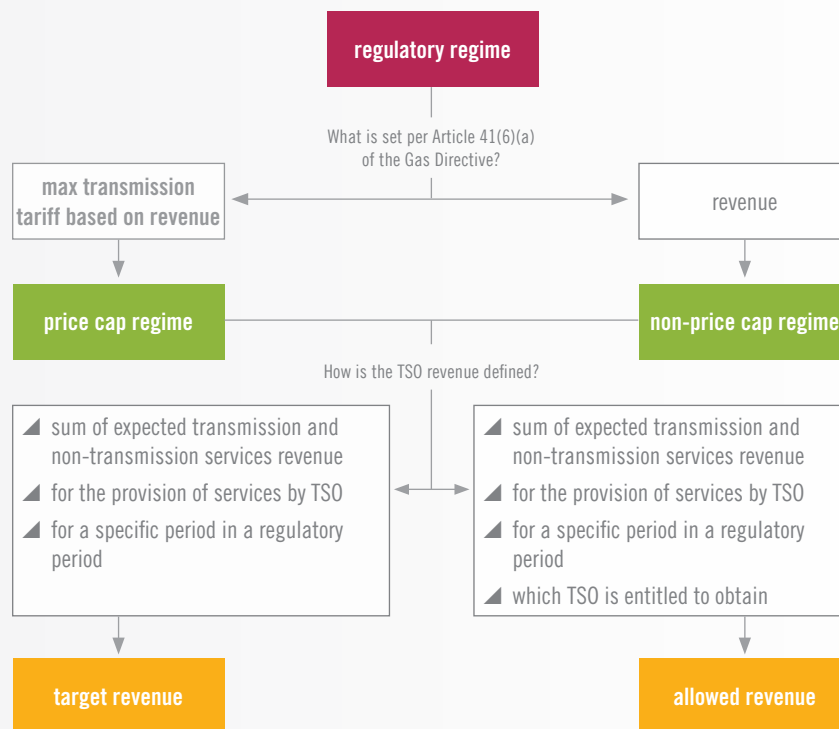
regulatory regime

What is set per Article 41(6)(a) of the Gas Directive?

max transmission tariff based on revenue

revenue

price cap regime

non-price cap regime

How is the TSO revenue defined?

◢ sum of expected transmission and non-transmission services revenue
◢ for the provision of services by TSO
◢ for a specific period in a regulatory period

◢ sum of expected transmission and non-transmission services revenue
◢ for the provision of services by TSO
◢ for a specific period in a regulatory period
◢ which TSO is entitled to obtain

target revenue

allowed revenue